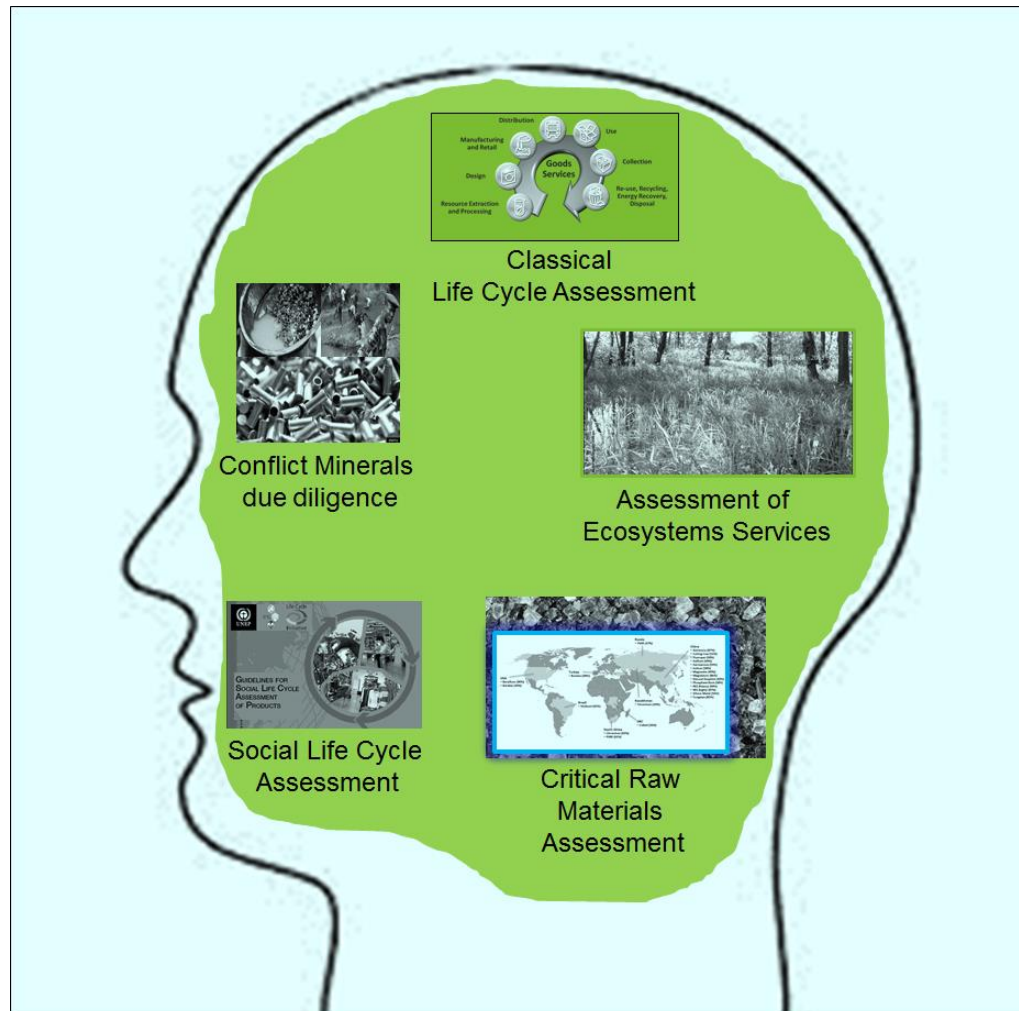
Distribution

Use

Manufacturing and Retail

Goods Services

Collection

Design

Re-use, Recycling, Energy Recovery, Disposal

Resource Extraction and Processing

Classical Life Cycle Assessment

Conflict Minerals due diligence

Assessment of Ecosystems Services

UNEP

Life Cycle Initiative

Guidelines for Social Life Cycle Assessment of Products

Social Life Cycle Assessment

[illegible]

Critical Raw Materials Assessment